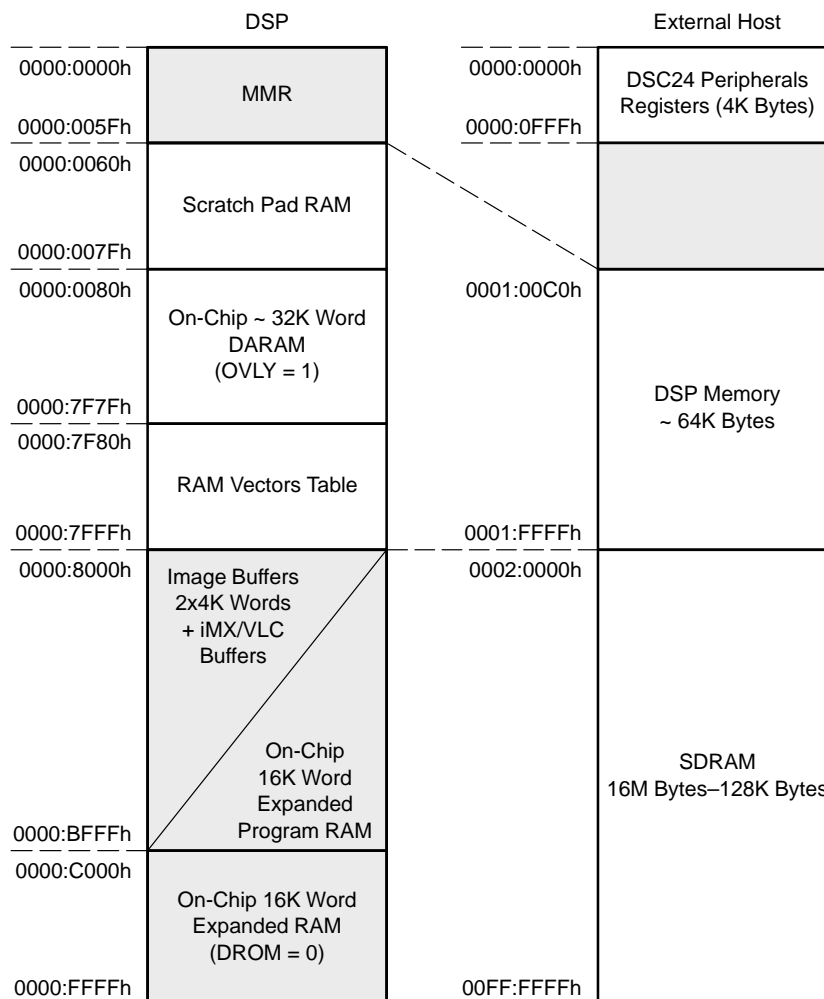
DSP

External Host

0000:0000h
MMR
0000:005Fh

0000:0060h
Scratch Pad RAM
0000:007Fh

0000:0080h
On-Chip ~ 32K Word DARAM (OVLY = 1)
0000:7F7Fh

0000:7F80h
RAM Vectors Table
0000:7FFFh

0000:8000h
Image Buffers 2x4K Words + iMX/VLC Buffers
On-Chip 16K Word Expanded Program RAM
0000:BFFFh

0000:C000h
On-Chip 16K Word Expanded RAM (DROM = 0)
0000:FFFFh

0000:0000h
DSC24 Peripherals Registers (4K Bytes)
0000:0FFFh

0001:00C0h
DSP Memory ~ 64K Bytes
0001:FFFFh

0002:0000h
SDRAM 16M Bytes–128K Byte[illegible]
00FF:FFFFh